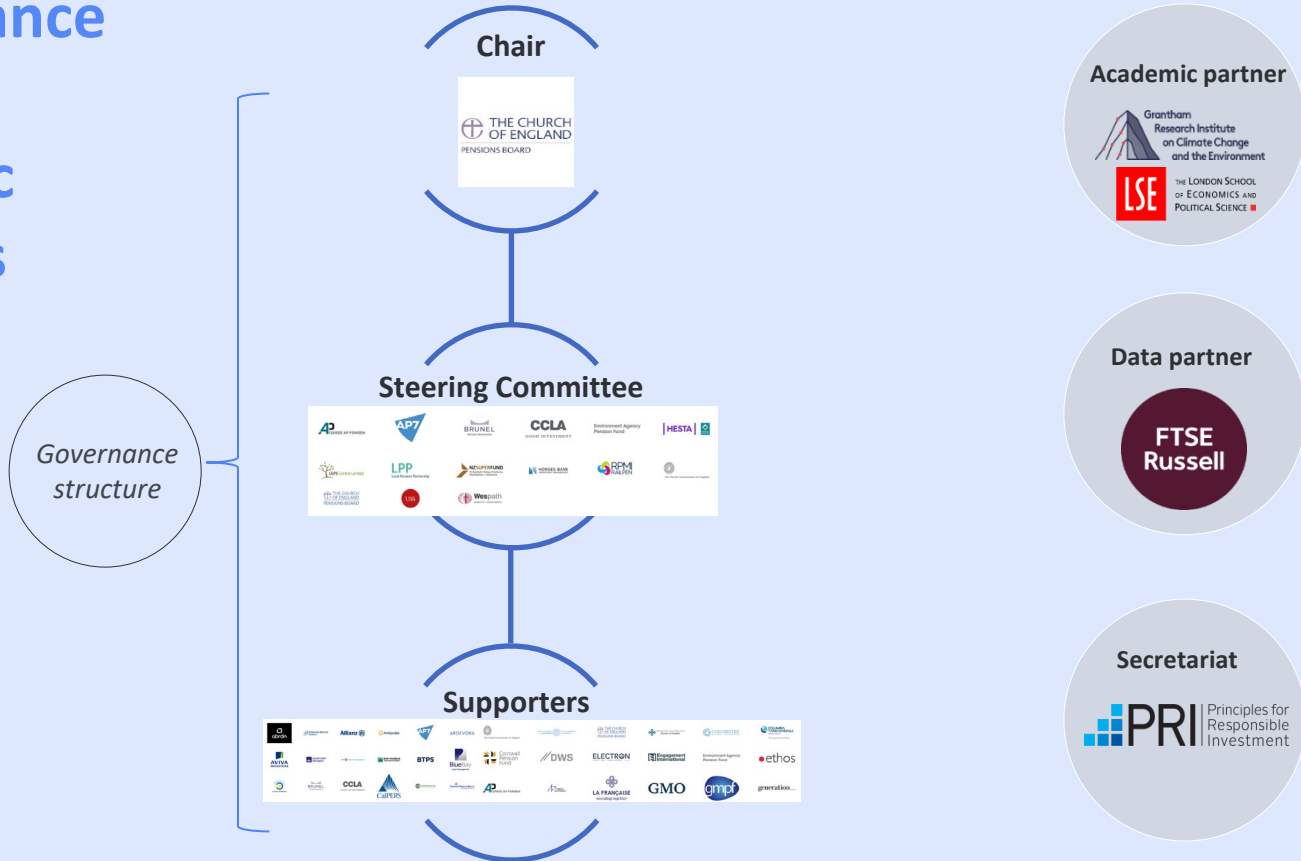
nce

c

s

Governance structure

Chair

THE CHURCH OF ENGLAND
PENSIONS BOARD

Steering Committee

AP FÖRSTA AP-FONDEN AP7 BRUNEL CCLA GOOD INVESTMENT Environment Agency Pension Fund HESTA

LPFA LPP Local Pensions Partnership NZ SUPER FUND HORSES BANK RPMI RAILPEN

THE CHURCH OF ENGLAND PENSIONS BOARD USS Wespath

Supporters

abrdn Allianz AP7 ARDEVORA THE CHURCH OF ENGLAND

AVIVA BTPS BlueBay Cornwall Pension Fund DWS ELECTRON Engagement International Environment Agency Pension Fund ethos

BRUNEL CCLA CalPERS AP LA FRANÇAISE GMO gmpf generation

Academic partner

Grantham Research Institute on Climate Change and the Environment

LSE THE LONDON SCHOOL OF ECONOMICS AND POLITICAL SCIENCE

Data partner

FTSE Russell

Secretariat

PRI Principles for Responsible Investment